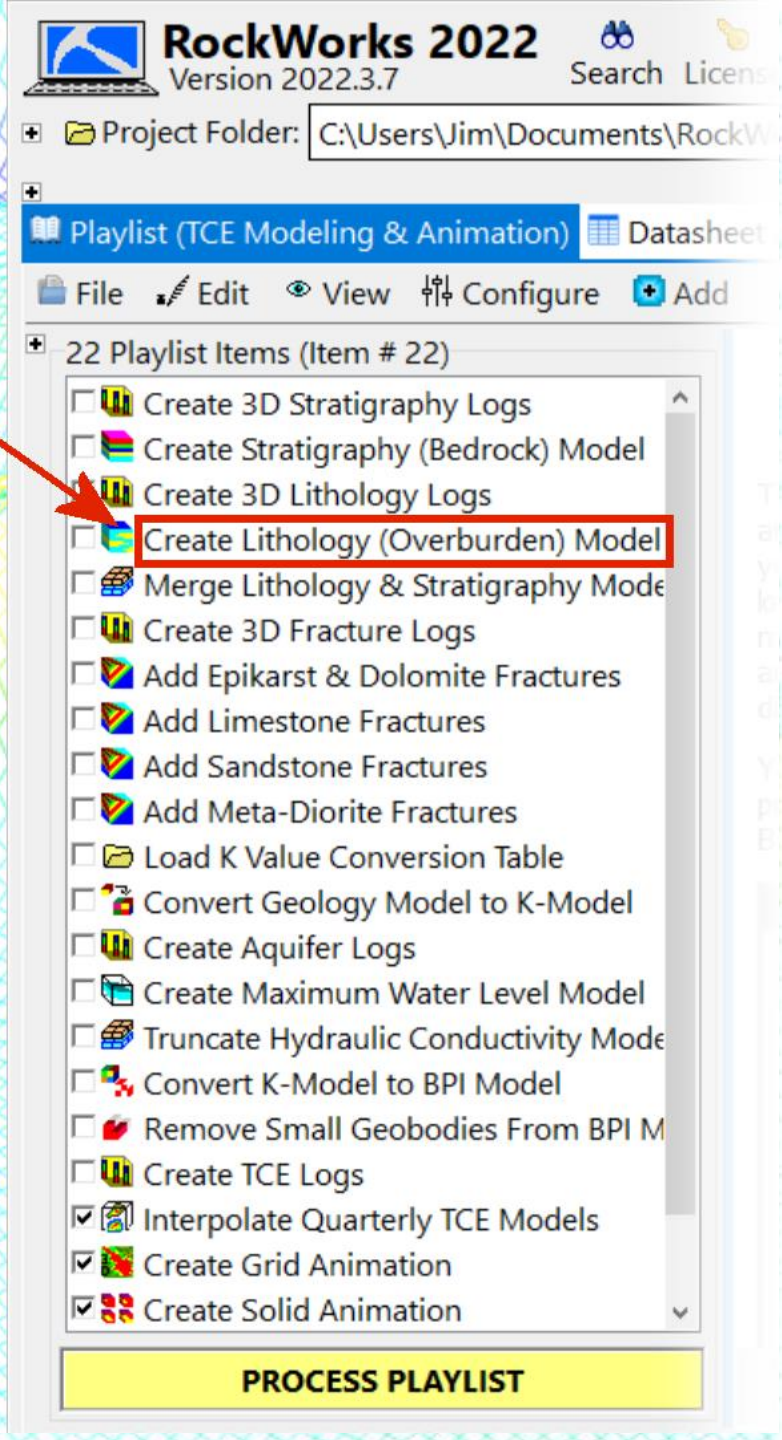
RockWorks 2022
Version 2022.3.7
Search Licens

Project Folder: C:\Users\Jim\Documents\RockW

Playlist (TCE Modeling & Animation) Datasheet

File Edit View Configure Add

22 Playlist Items (Item # 22)

Create 3D Stratigraphy Logs
Create Stratigraphy (Bedrock) Model
Create 3D Lithology Logs
Create Lithology (Overburden) Model
Merge Lithology & Stratigraphy Mode
Create 3D Fracture Logs
Add Epikarst & Dolomite Fractures
Add Limestone Fractures
Add Sandstone Fractures
Add Meta-Diorite Fractures
Load K Value Conversion Table
Convert Geology Model to K-Model
Create Aquifer Logs
Create Maximum Water Level Model
Truncate Hydraulic Conductivity Mode
Convert K-Model to BPI Model
Remove Small Geobodies From BPI M
Create TCE Logs
Interpolate Quarterly TCE Models
Create Grid Animation
Create Solid Animation

PROCESS PLAYLIST